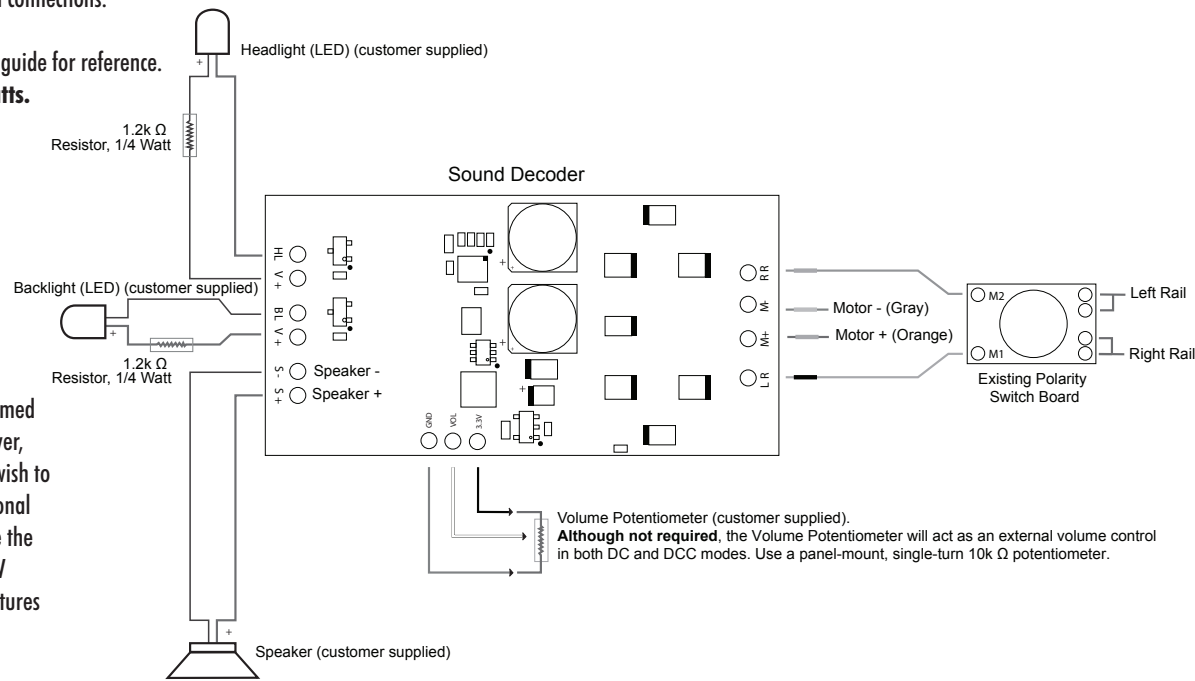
connections.

guide for reference.
tts.

med
ver,
wish to
onal
e the
V
tures

Headlight (LED) (customer supplied)

+

1.2k Ω
Resistor, 1/4 Watt

Sound Decoder

HL
V +
BL
V +
S -
S +

Backlight (LED) (customer supplied)

+

1.2k Ω
Resistor, 1/4 Watt

Speaker -
Speaker +

GND
VOL
3.3V

RR
M-
M+
LR

Motor - (Gray)
Motor + (Orange)

M2
M1

Left Rail
Right Rail

Existing Polarity
Switch Board

Volume Potentiometer (customer supplied).
**Although not required**, the Volume Potentiometer will act as an external volume control in both DC and DCC modes. Use a panel-mount, single-turn 10k Ω potentiometer.

+

Speaker (customer supplied)